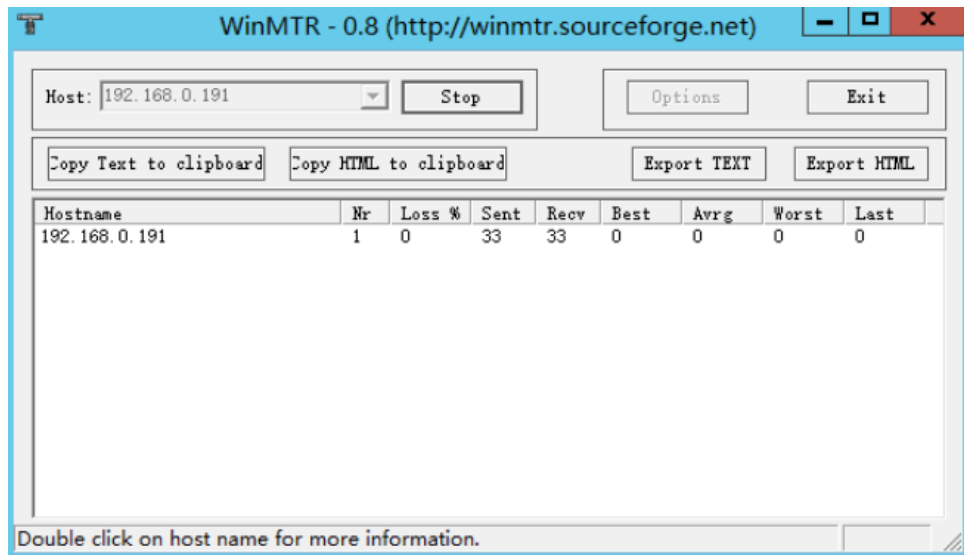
WinMTR - 0.8 (http://winmtr.sourceforge.net)

Host: 192.168.0.191

Stop

Options

Exit

Copy Text to clipboard

Copy HTML to clipboard

Export TEXT

Export HTML

| Hostname | Nr | Loss % | Sent | Recv | Best | Avrg | Worst | Last |
|---|---|---|---|---|---|---|---|---|
| 192.168.0.191 | 1 | 0 | 33 | 33 | 0 | 0 | 0 | 0 |

Double click on host name for more information.